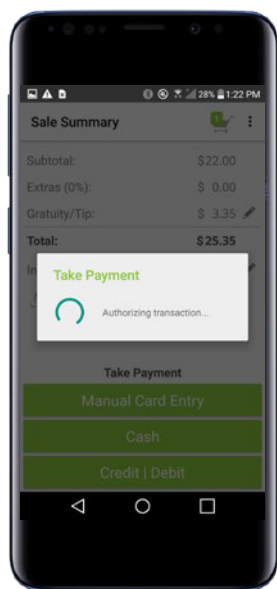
28% 1:22 PM

Sale Summary

Subtotal: $22.00

Extras (0%): $ 0.00

Gratuity/Tip: $ 3.35

Total: $25.35

In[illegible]

Take Payment

Authorizing transaction...

Take Payment

Manual Card Entry

Cash

Credit | Debit